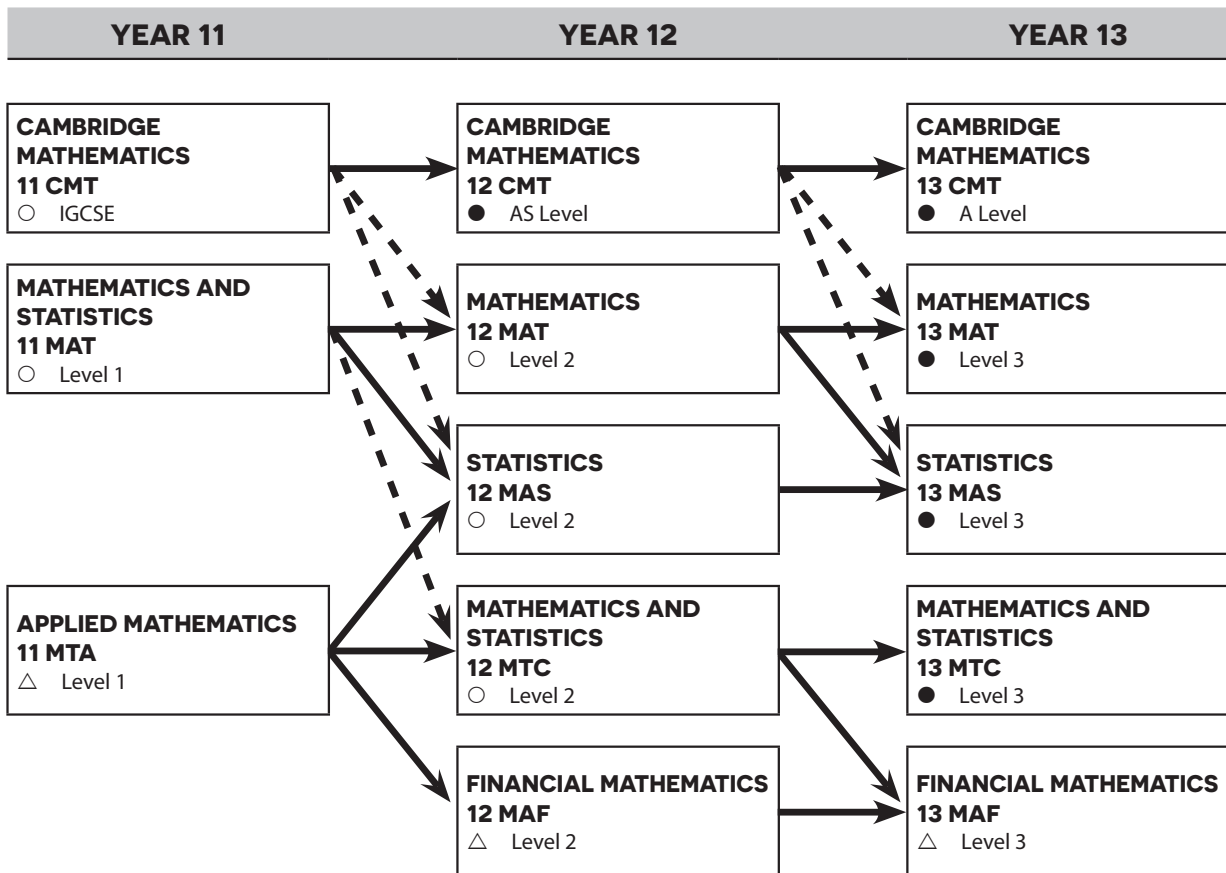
YEAR 11

YEAR 12

YEAR 13

CAMBRIDGE MATHEMATICS
11 CMT
○ IGCSE

MATHEMATICS AND STATISTICS
11 MAT
○ Level 1

APPLIED MATHEMATICS
11 MTA
△ Level 1

CAMBRIDGE MATHEMATICS
12 CMT
● AS Level

MATHEMATICS
12 MAT
○ Level 2

STATISTICS
12 MAS
○ Level 2

MATHEMATICS AND STATISTICS
12 MTC
○ Level 2

FINANCIAL MATHEMATICS
12 MAF
△ Level 2

CAMBRIDGE MATHEMATICS
13 CMT
● A Level

MATHEMATICS
13 MAT
● Level 3

STATISTICS
13 MAS
● Level 3

MATHEMATICS AND STATISTICS
13 MTC
● Level 3

FINANCIAL MATHEMATICS
13 MAF
△ Level 3